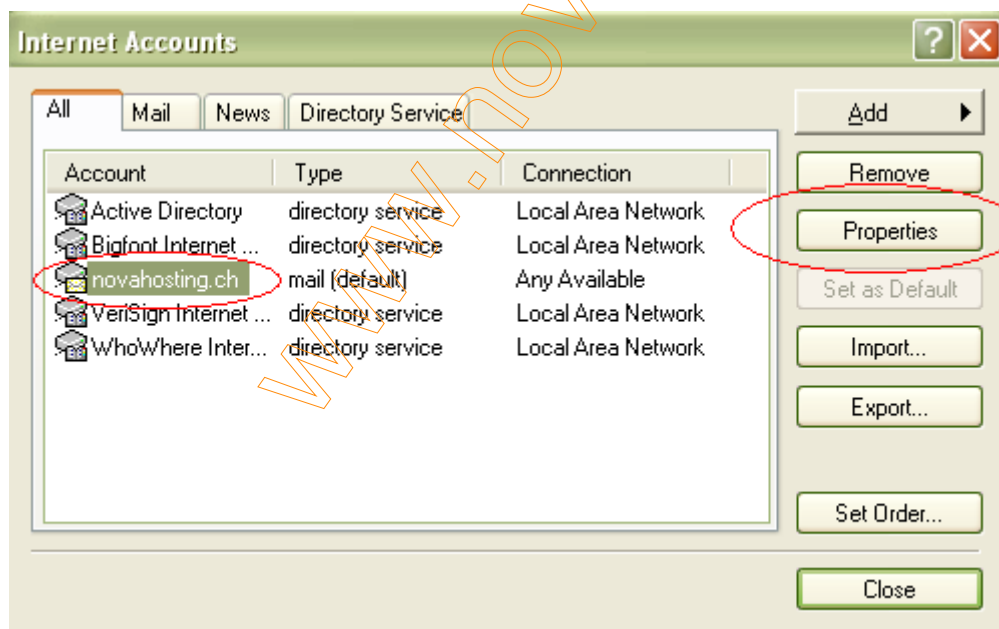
Internet Accounts

?

All | Mail | News | Directory Service

| Account | Type | Connection |
|---|---|---|
| Active Directory | directory service | Local Area Network |
| Bigfoot Internet ... | directory service | Local Area Network |
| novahosting.ch | mail (default) | Any Available |
| VeriSign Internet ... | directory service | Local Area Network |
| WhoWhere Inter... | directory service | Local Area Network |

Add

Remove

Properties

Set as Default

Import...

Export...

Set Order...

Close

www.nov